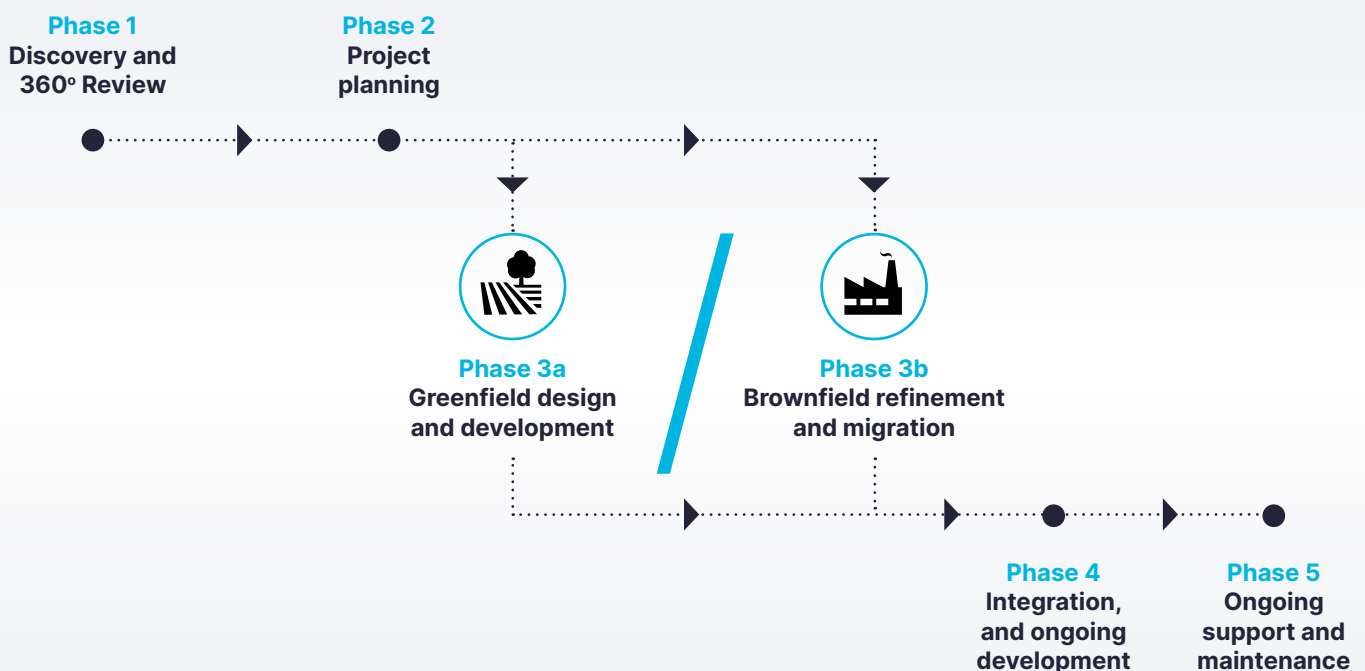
Phase 1
Discovery and 360º Review

Phase 2
Project planning

Phase 3a
Greenfield design and development

/

Phase 3b
Brownfield refinement and migration

Phase 4
Integration, and ongoing development

Phase 5
Ongoing support and maintenance